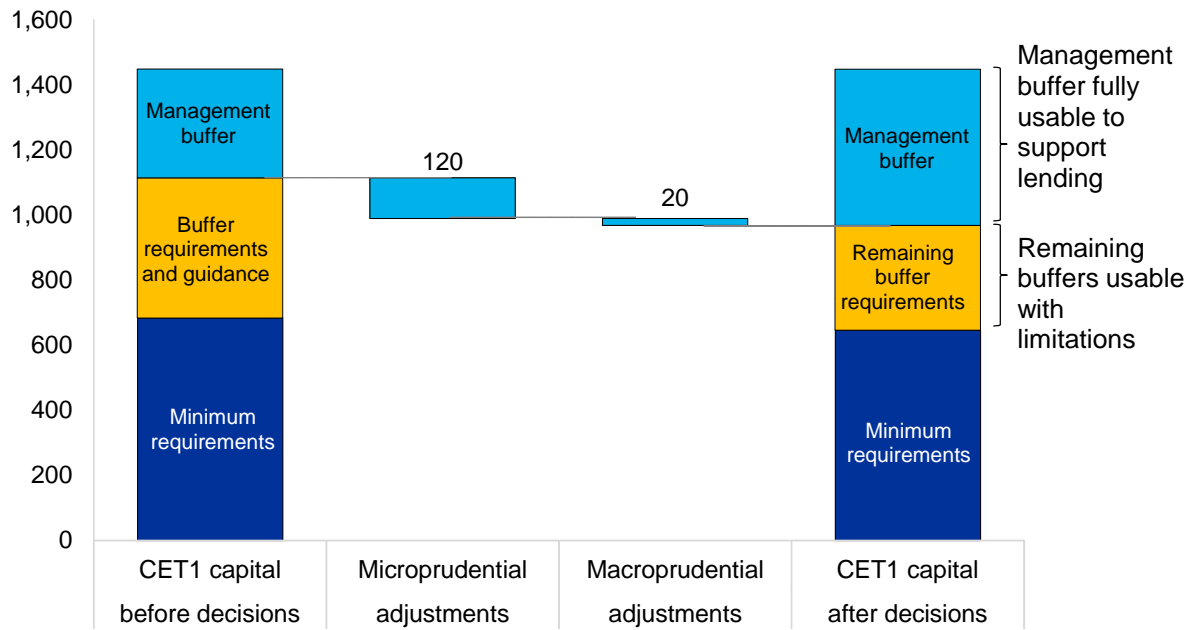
1,600
1,400
1,200
1,000
800
600
400
200
0

Management buffer
Buffer requirements and guidance
Minimum requirements

120

20

Management buffer
Remaining buffer requirements
Minimum requirements

Management buffer fully usable to support lending

Remaining buffers usable with limitations

CET1 capital before decisions
Microprudential adjustments
Macroprudential adjustments
CET1 capital after decisions